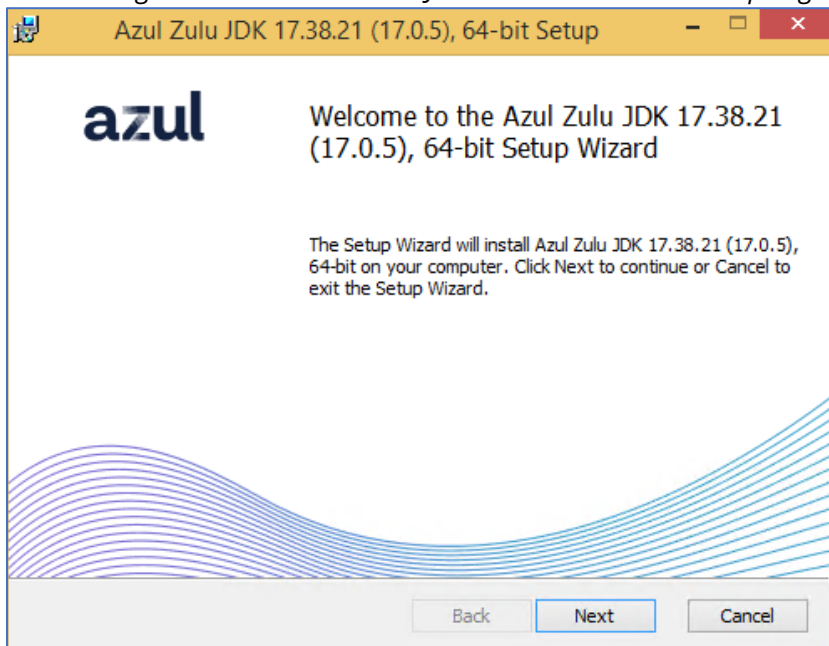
Azul Zulu JDK 17.38.21 (17.0.5), 64-bit Setup

azul

Welcome to the Azul Zulu JDK 17.38.21 (17.0.5), 64-bit Setup Wizard

The Setup Wizard will install Azul Zulu JDK 17.38.21 (17.0.5), 64-bit on your computer. Click Next to continue or Cancel to exit the Setup Wizard.

Back
Next
Cancel